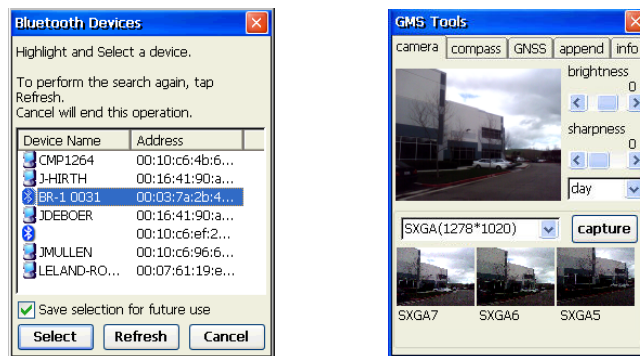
Bluetooth Devices

Highlight and Select a device.

To perform the search again, tap Refresh.
Cancel will end this operation.

| Device Name | Address |
|---|---|
| CMP1264 | 00:10:c6:4b:6... |
| J-HIRTH | 00:16:41:90:a... |
| BR-1 0031 | 00:03:7a:2b:4... |
| JDEBOER | 00:16:41:90:a... |
| | 00:10:c6:ef:2... |
| JMULLEN | 00:10:c6:96:6... |
| LELAND-RO... | 00:07:61:19:e... |

Save selection for future use

Select Refresh Cancel

GMS Tools

camera compass GNSS append info

brightness
0

sharpness
0

day

SXGA(1278*1020)

capture

SXGA7 SXGA6 SXGA5